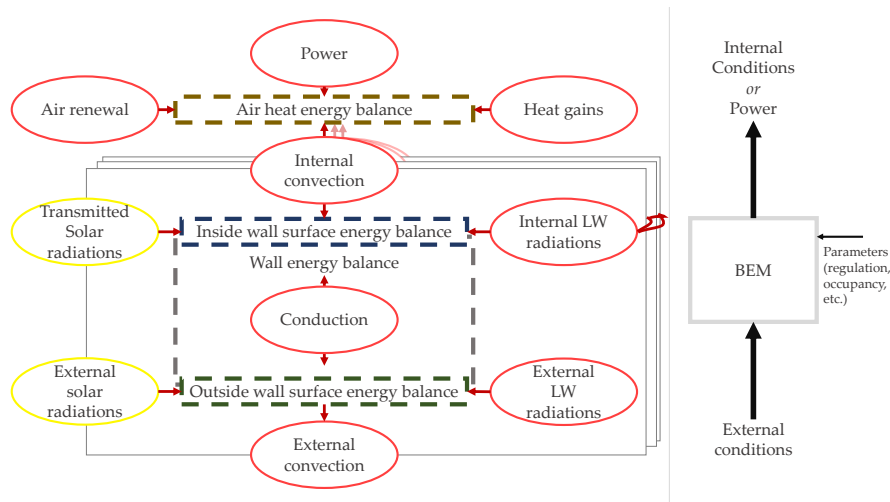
Power

Air renewal

Air heat energy balance

Heat gains

Internal convection

Transmitted Solar radiations

Inside wall surface energy balance

Internal LW radiations

Wall energy balance

Conduction

External solar radiations

Outside wall surface energy balance

External LW radiations

External convection

Internal Conditions
*or*
Power

BEM

Parameters (regulation, occupancy, etc.)

External conditions